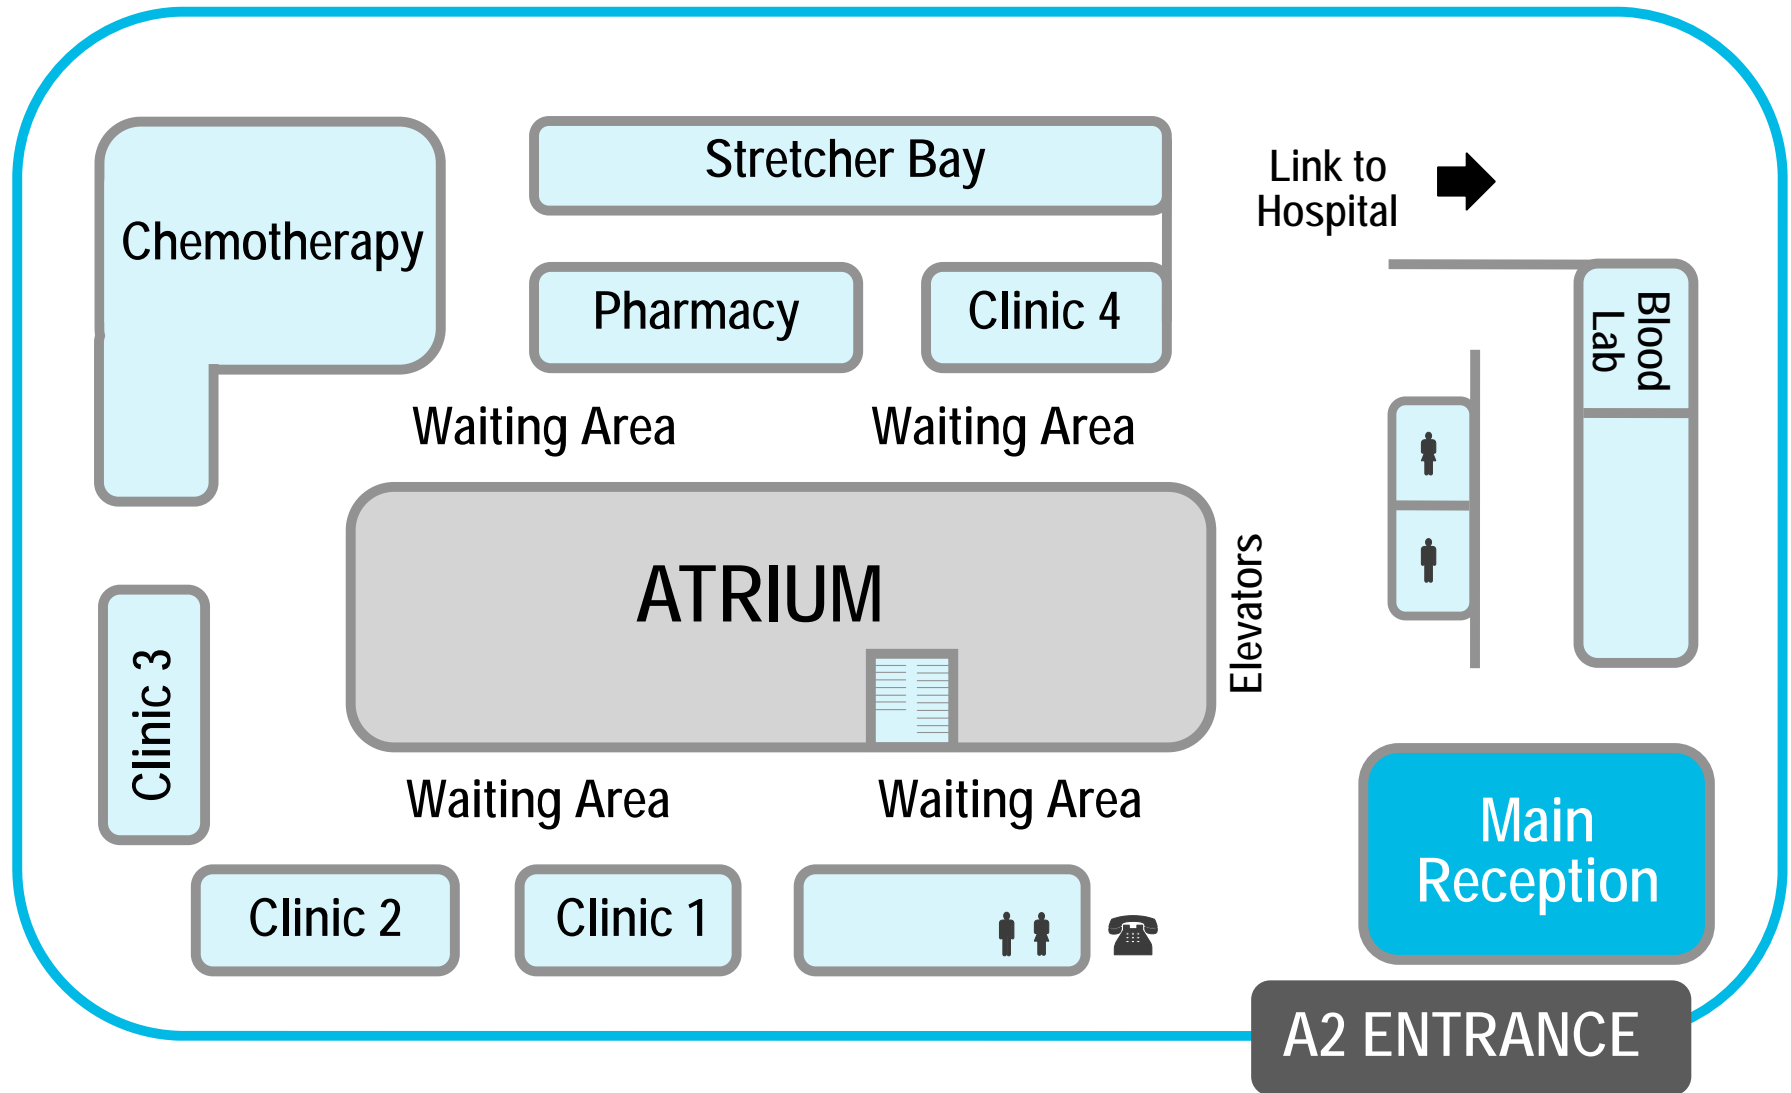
Chemotherapy

Stretcher Bay

Pharmacy

Clinic 4

Link to Hospital

Blood Lab

Waiting Area

Waiting Area

ATRIUM

Elevators

Clinic 3

Waiting Area

Waiting Area

Main Reception

Clinic 2

Clinic 1

A2 ENTRANCE